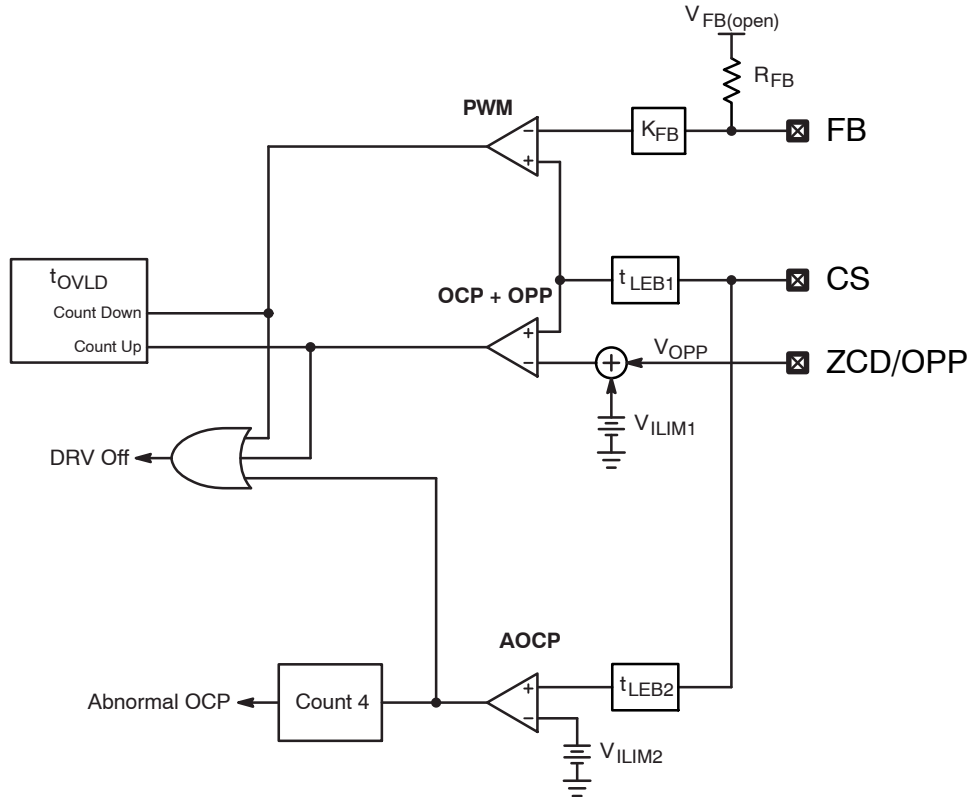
$V_{FB(open)}$

$R_{FB}$

PWM

−

+

$K_{FB}$

FB

$t_{OVLD}$

Count Down

Count Up

$t_{LEB1}$

CS

OCP + OPP

+

−

$V_{OPP}$

ZCD/OPP

$V_{ILIM1}$

DRV Off

AOCP

Abnormal OCP

Count 4

+

−

$t_{LEB2}$

$V_{ILIM2}$